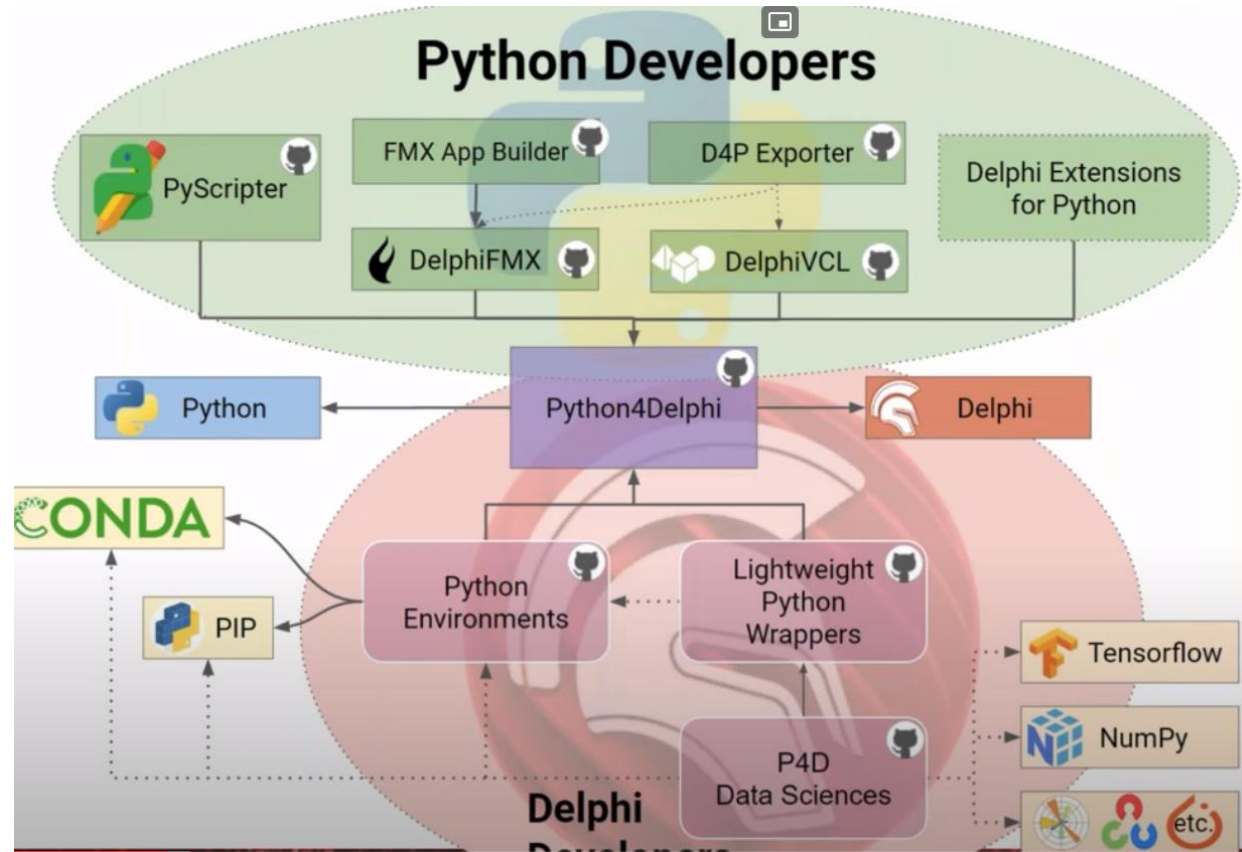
Python Developers

PyScripter

FMX App Builder

D4P Exporter

Delphi Extensions for Python

DelphiFMX

DelphiVCL

Python

Python4Delphi

Delphi

CONDA

PIP

Python Environments

Lightweight Python Wrappers

Tensorflow

NumPy

P4D Data Sciences

etc.

Delphi
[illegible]